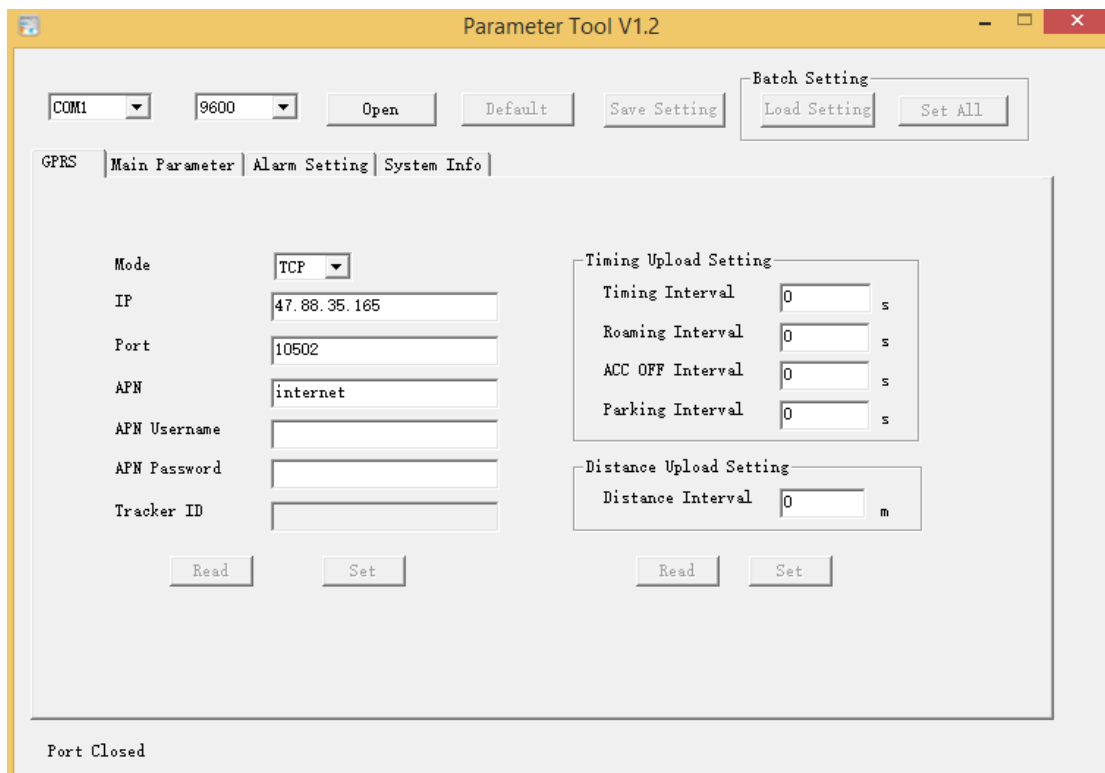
Parameter Tool V1.2

COM1
9600
Open
Default
Save Setting
Batch Setting
Load Setting
Set All

GPRS
Main Parameter
Alarm Setting
System Info

Mode TCP
IP 47.88.35.165
Port 10502
APN internet
APN Username
APN Password
Tracker ID

Read
Set

Timing Upload Setting
Timing Interval 0 s
Roaming Interval 0 s
ACC OFF Interval 0 s
Parking Interval 0 s

Distance Upload Setting
Distance Interval 0 m

Read
Set

Port Closed